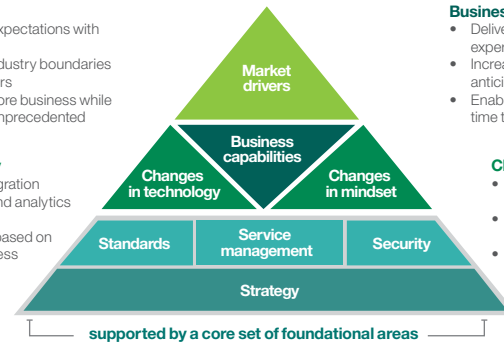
xpectations with

dustry boundaries
rs
ore business while
nprecedented

gration
nd analytics

based on
ess

Market drivers

Business capabilities

Changes in technology

Changes in mindset

Standards

Service management

Security

Strategy

supported by a core set of foundational areas

Busines
• Delive
experi
• Increa
antici
• Enab
time t

Ch
•
•
•